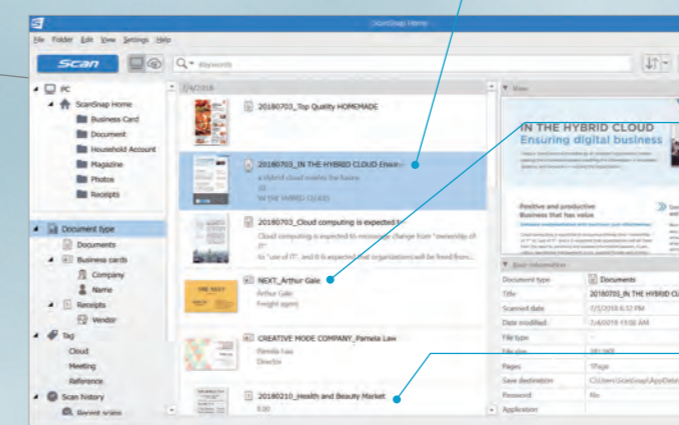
ScanSnap Home

File Folder Edit View Settings Help

Scan

Keywords

PC
ScanSnap Home
Business Card
Document
Household Account
Magazine
Photos
Receipts

Document type
Documents
Business cards
Company
Name
Receipts
Vendor
Tag
Cloud
Meeting
Reference
Scan history
Recent scans

7/4/2018

20180703_Top Quality HOMEMADE

20180703_IN THE HYBRID CLOUD Ensur...
a hybrid cloud enables the fusion
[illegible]
IN THE HYBRID CLOUD

20180703_Cloud computing is expected t...
Cloud computing is expected to encourage change from "ownership of IT"
to "use of IT", and it is expected that organizations will be freed from...

NEXT_Arthur Gale
Arthur Gale
Freight agent

CREATIVE MODE COMPANY_Pamela Law
Pamela Law
Director

20180210_Health and Beauty Market
E.20

View

IN THE HYBRID CLOUD
Ensuring digital business

Positive and productive
Business that has value

Basic information
Document type | Documents
Title | 20180703_IN THE HYBRID CL...
Scanned date | 7/3/2018 4:32 PM
Date modified | 7/4/2018 11:08 AM
File type | -
File size | 281.0KB
Pages | 1Page
Save destination | C:\Users\ScanSnap\AppData...
Password | No
Application |